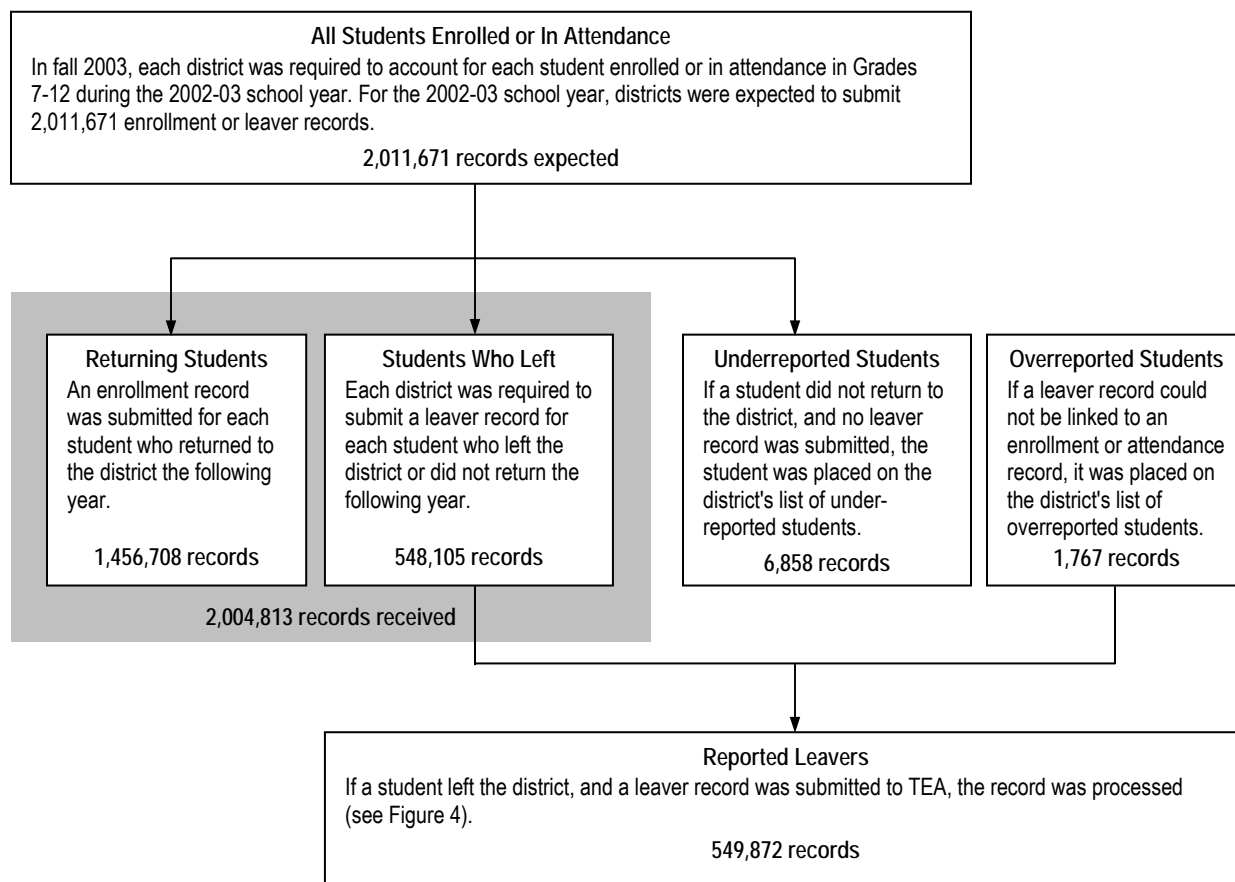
All Students Enrolled or In Attendance
In fall 2003, each district was required to account for each student enrolled or in attendance in Grades 7-12 during the 2002-03 school year. For the 2002-03 school year, districts were expected to submit 2,011,671 enrollment or leaver records.

2,011,671 records expected

Returning Students
An enrollment record was submitted for each student who returned to the district the following year.

1,456,708 records

Students Who Left
Each district was required to submit a leaver record for each student who left the district or did not return the following year.

548,105 records

2,004,813 records received

Underreported Students
If a student did not return to the district, and no leaver record was submitted, the student was placed on the district's list of underreported students.

6,858 records

Overreported Students
If a leaver record could not be linked to an enrollment or attendance record, it was placed on the district's list of overreported students.

1,767 records

Reported Leavers
If a student left the district, and a leaver record was submitted to TEA, the record was processed (see Figure 4).

549,872 records